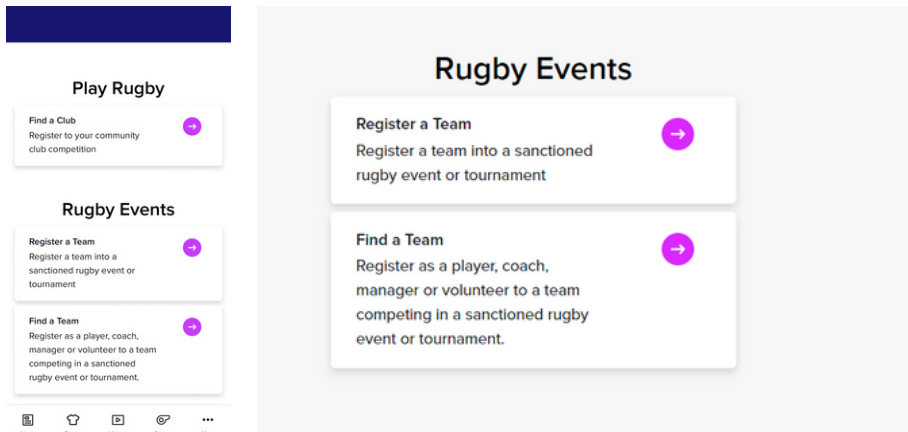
Play Rugby

Find a Club
Register to your community club competition

Rugby Events

Register a Team
Register a team into a sanctioned rugby event or tournament

Find a Team
Register as a player, coach, manager or volunteer to a team competing in a sanctioned rugby event or tournament.

Rugby Events

Register a Team
Register a team into a sanctioned rugby event or tournament

Find a Team
Register as a player, coach, manager or volunteer to a team competing in a sanctioned rugby event or tournament.